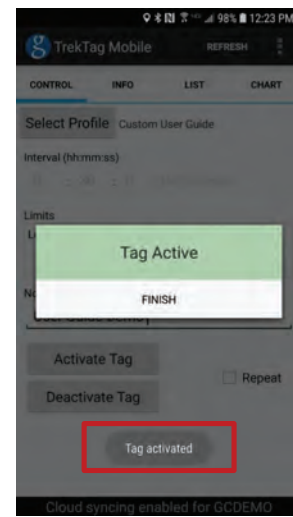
98% 12:23 PM

TrekTag Mobile REFRESH

CONTROL INFO LIST CHART

Select Profile Custom User Guide

Interval (hh:mm:ss)

Limits

Tag Active

FINISH

Activate Tag

Repeat

Deactivate Tag

Tag activated

Cloud syncing enabled for GCDEMO